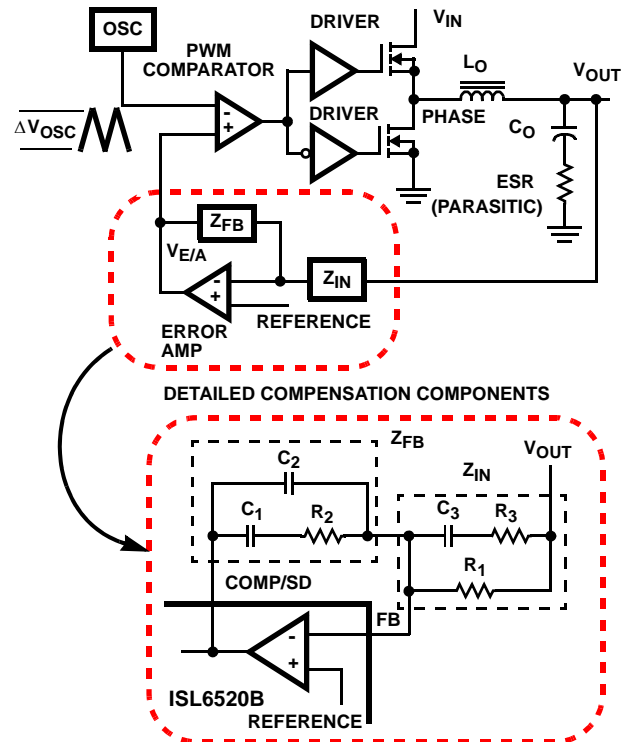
OSC

PWM COMPARATOR

DRIVER

DRIVER

$V_{IN}$

$L_O$

$V_{OUT}$

PHASE

$C_O$

$\Delta V_{OSC}$

-

+

ESR (PARASITIC)

$Z_{FB}$

$V_{E/A}$

$Z_{IN}$

-

+

ERROR AMP

REFERENCE

DETAILED COMPENSATION COMPONENTS

$Z_{FB}$

$V_{OUT}$

$C_2$

$Z_{IN}$

$C_1$

$R_2$

$C_3$

$R_3$

$R_1$

COMP/SD

FB

-

+

ISL6520B

REFERENCE